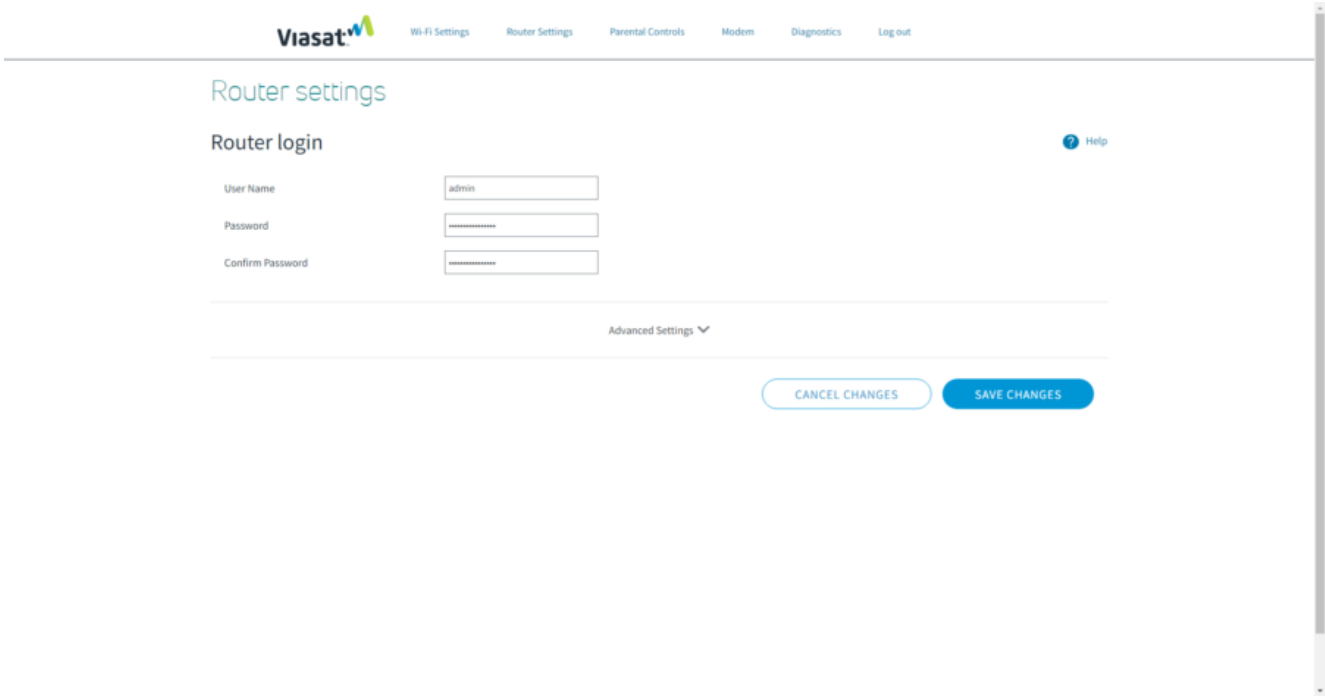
Viasat™ Wi-Fi Settings Router Settings Parental Controls Modem Diagnostics Log out

Router settings

Router login

Help

User Name admin

Password ••••••••••••••••

Confirm Password ••••••••••••••••

Advanced Settings

CANCEL CHANGES

SAVE CHANGES